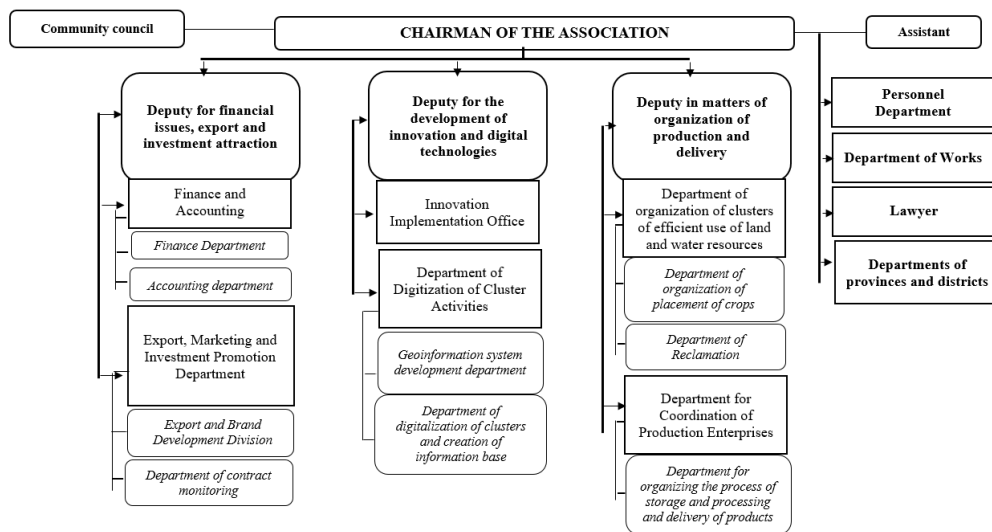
Community council

CHAIRMAN OF THE ASSOCIATION

Assistant

Deputy for financial issues, export and investment attraction

Finance and Accounting

*Finance Department*

*Accounting department*

Export, Marketing and Investment Promotion Department

*Export and Brand Development Division*

*Department of contract monitoring*

Deputy for the development of innovation and digital technologies

Innovation Implementation Office

Department of Digitization of Cluster Activities

*Geoinformation system development department*

*Department of digitalization of clusters and creation of information base*

Deputy in matters of organization of production and delivery

Department of organization of clusters of efficient use of land and water resources

*Department of organization of placement of crops*

*Department of Reclamation*

Department for Coordination of Production Enterprises

*Department for organizing the process of storage and processing and delivery of products*

Personnel Department

Department of Works

Lawyer

Departments of provinces and districts